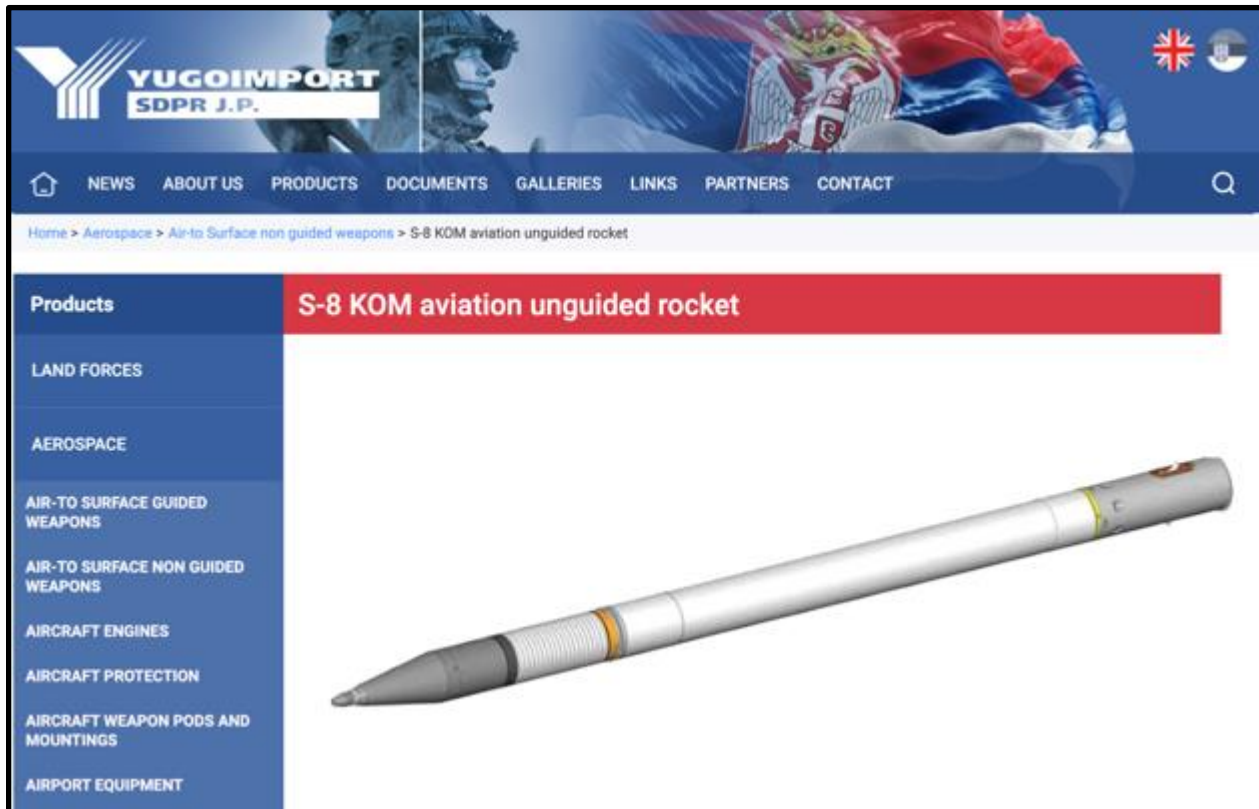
YUGOIMPORT
SDPR J.P.

NEWS ABOUT US PRODUCTS DOCUMENTS GALLERIES LINKS PARTNERS CONTACT

Home > Aerospace > Air-to Surface non guided weapons > S-8 KOM aviation unguided rocket

Products

LAND FORCES

AEROSPACE

AIR-TO SURFACE GUIDED WEAPONS

AIR-TO SURFACE NON GUIDED WEAPONS

AIRCRAFT ENGINES

AIRCRAFT PROTECTION

AIRCRAFT WEAPON PODS AND MOUNTINGS

AIRPORT EQUIPMENT

S-8 KOM aviation unguided rocket